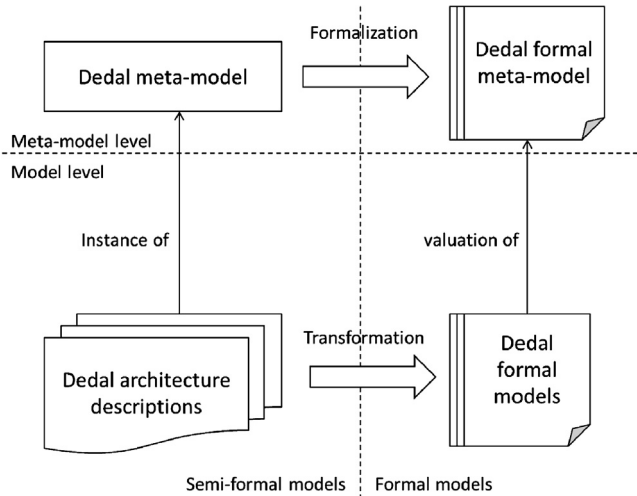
Formalization

Dedal meta-model

Dedal formal meta-model

Meta-model level

Model level

Instance of

valuation of

Transformation

Dedal architecture descriptions

Dedal formal models

Semi-formal models

Formal models